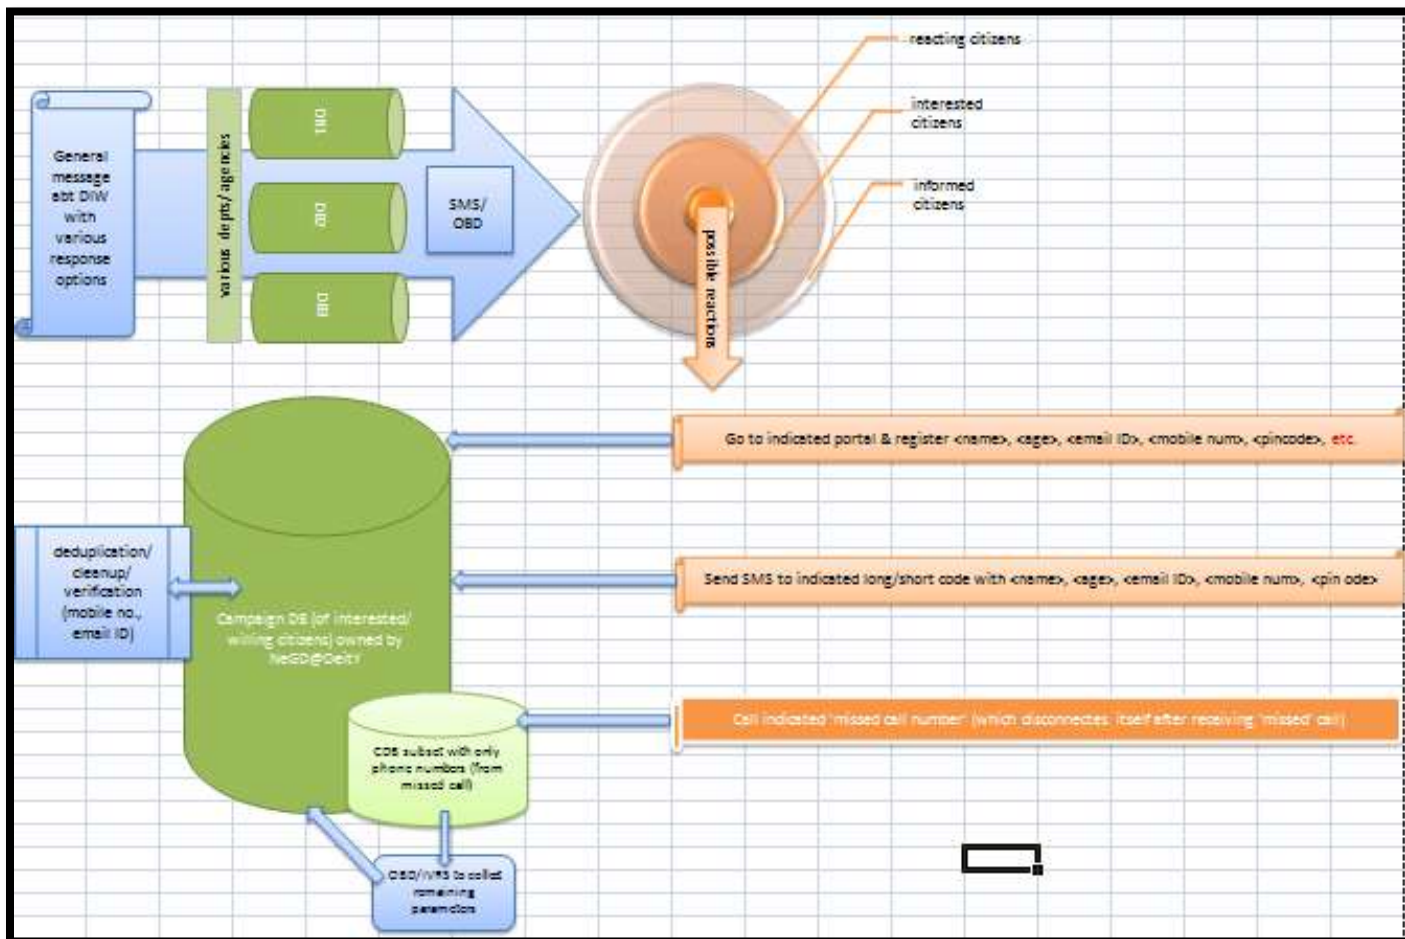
reacting citizens

interested citizens

informed citizens

General message abt DIW with various response options

various depts/agencies

OBD

OBD

OBD

SMS/ OBD

possible reactions

Go to indicated portal & register <name>, <age>, <email ID>, <mobile num>, <pincode>, etc.

deduplication/ cleanup/ verification (mobile no., email ID)

Send SMS to indicated long/short code with <name>, <age>, <email ID>, <mobile num>, <pin ode>

Campaign DB (of interested/ willing citizens) owned by NeGD@DeitY

Call indicated 'missed call number' (which disconnects itself after receiving 'missed' call)

CDB subset with only phone numbers (from missed call)

OBD/IVRS to collect remaining parameters